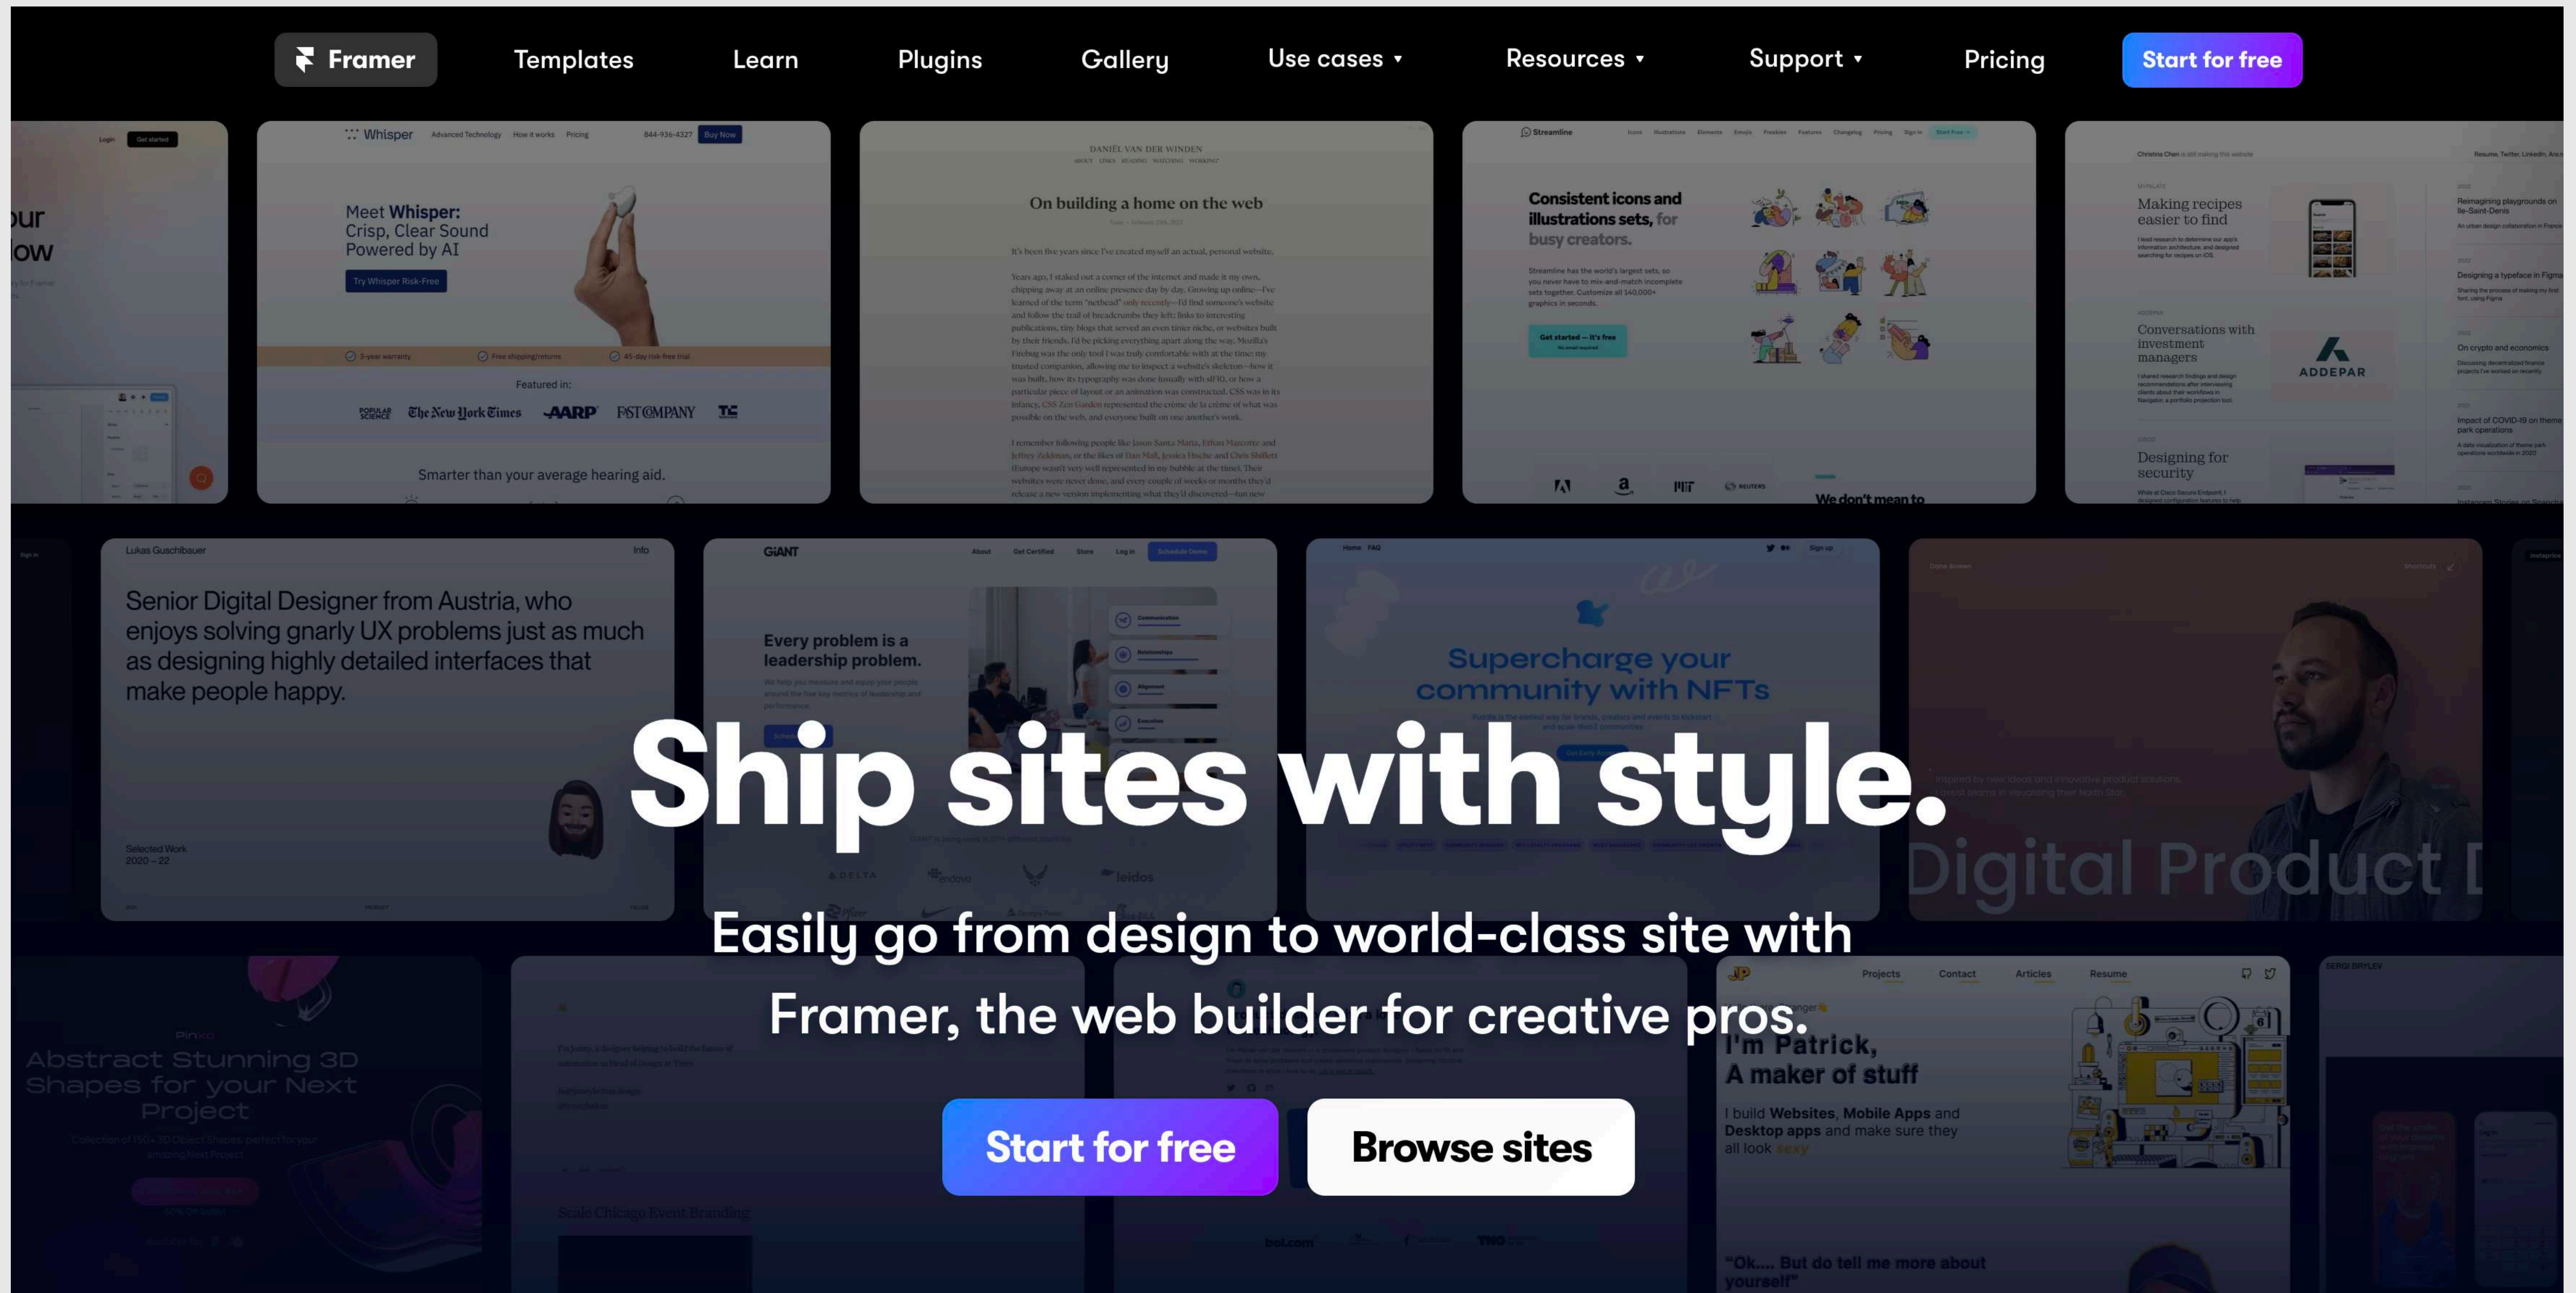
Framer Templates Learn Plugins Gallery Use cases ▾ Resources ▾ Support ▾ Pricing Start for free

Whisper

Meet Whisper: Crisp, Clear Sound Powered by AI

Try Whisper Risk-Free

Featured in:

Smarter than your average hearing aid.

DANIËL VAN DER WINDEN

On building a home on the web

Streamline

Consistent icons and illustrations sets, for busy creators.

Get started — it's free

Making recipes easier to find

Conversations with investment managers

ADDEPAR

Designing for security

Lukas Guschlbauer

Info

Senior Digital Designer from Austria, who enjoys solving gnarly UX problems just as much as designing highly detailed interfaces that make people happy.

Selected Work 2020 – 22

GIANT

Every problem is a leadership problem.

Supercharge your community with NFTs

Digital Product D

Ship sites with style.

Easily go from design to world-class site with Framer, the web builder for creative pros.

Abstract Stunning 3D Shapes for your Next Project

Projects Contact Articles Resume

I'm Patrick, A maker of stuff

I build Websites, Mobile Apps and Desktop apps and make sure they all look sexy

"Ok.... But do tell me more about yourself!"

Start for free

Browse sites